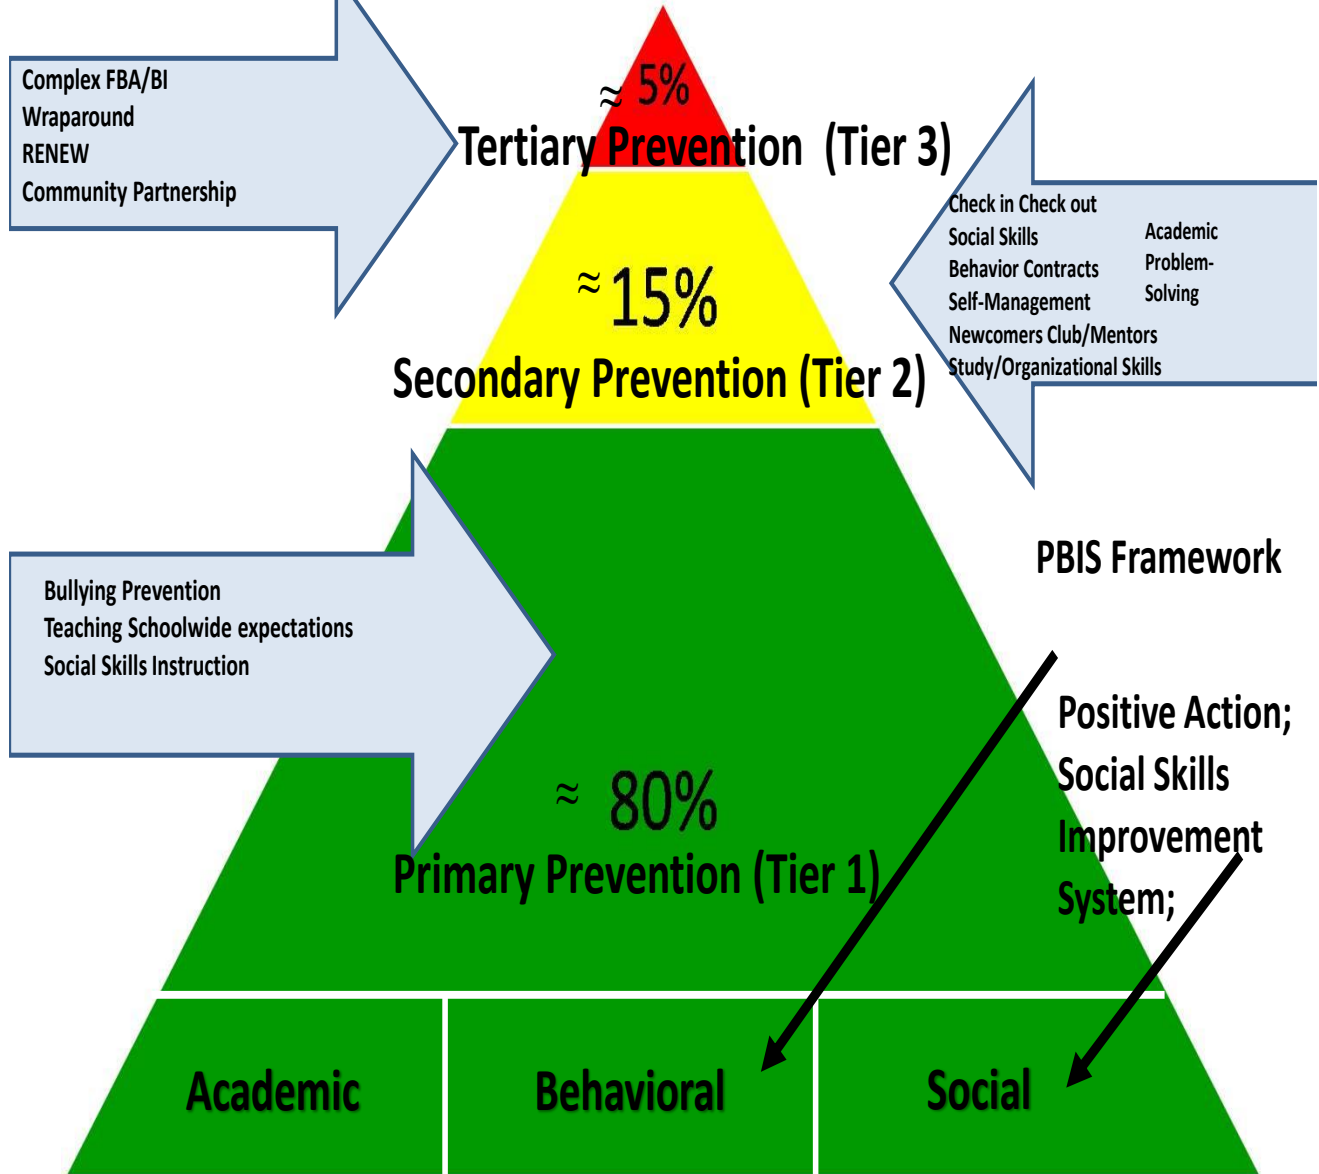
Complex FBA/BI
Wraparound
RENEW
Community Partnership

≈ 5%
Tertiary Prevention (Tier 3)

Check in Check out
Social Skills
Behavior Contracts
Self-Management
Newcomers Club/Mentors
Study/Organizational Skills

Academic Problem-Solving

≈ 15%
Secondary Prevention (Tier 2)

PBIS Framework

Bullying Prevention
Teaching Schoolwide expectations
Social Skills Instruction

Positive Action;
Social Skills Improvement System;

≈ 80%
Primary Prevention (Tier 1)

Academic

Behavioral

Social